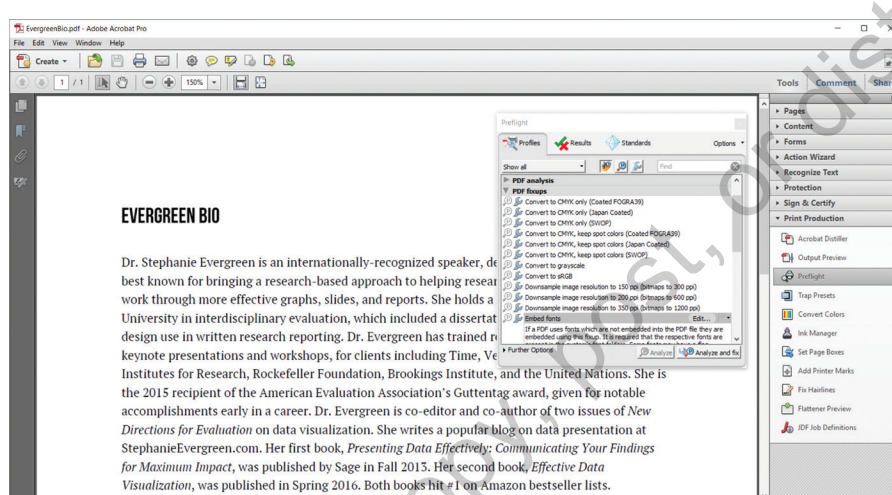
EvergreenBio.pdf - Adobe Acrobat Pro

File Edit View Window Help

Create

1 / 1

150%

Tools Comment Shar

EVERGREEN BIO

Dr. Stephanie Evergreen is an internationally-recognized speaker, de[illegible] best known for bringing a research-based approach to helping resear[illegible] work through more effective graphs, slides, and reports. She holds a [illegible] University in interdisciplinary evaluation, which included a dissertat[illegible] design use in written research reporting. Dr. Evergreen has trained r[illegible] keynote presentations and workshops, for clients including Time, Ve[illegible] Institutes for Research, Rockefeller Foundation, Brookings Institute, and the United Nations. She is the 2015 recipient of the American Evaluation Association's Guttentag award, given for notable accomplishments early in a career. Dr. Evergreen is co-editor and co-author of two issues of New Directions for Evaluation on data visualization. She writes a popular blog on data presentation at StephanieEvergreen.com. Her first book, Presenting Data Effectively: Communicating Your Findings for Maximum Impact, was published by Sage in Fall 2013. Her second book, Effective Data Visualization, was published in Spring 2016. Both books hit #1 on Amazon bestseller lists.

Preflight

Profiles Results Standards Options

Show all Find

PDF analysis
PDF fixups
Convert to CMYK only (Coated FOGRA39)
Convert to CMYK only (Japan Coated)
Convert to CMYK only (SWOP)
Convert to CMYK, keep spot colors (Coated FOGRA39)
Convert to CMYK, keep spot colors (Japan Coated)
Convert to CMYK, keep spot colors (SWOP)
Convert to grayscale
Convert to sRGB
Downsample image resolution to 150 ppi (bitmaps to 300 ppi)
Downsample image resolution to 200 ppi (bitmaps to 600 ppi)
Downsample image resolution to 350 ppi (bitmaps to 1200 ppi)
Embed fonts Edit...
If a PDF uses fonts which are not embedded into the PDF file they are embedded using this fixup. It is required that the respective fonts are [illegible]

Further Options Analyze Analyze and fix

Pages
Content
Forms
Action Wizard
Recognize Text
Protection
Sign & Certify
Print Production
Acrobat Distiller
Output Preview
Preflight
Trap Presets
Convert Colors
Ink Manager
Set Page Boxes
Add Printer Marks
Fix Hairlines
Flattener Preview
JDF Job Definitions

post, or dist